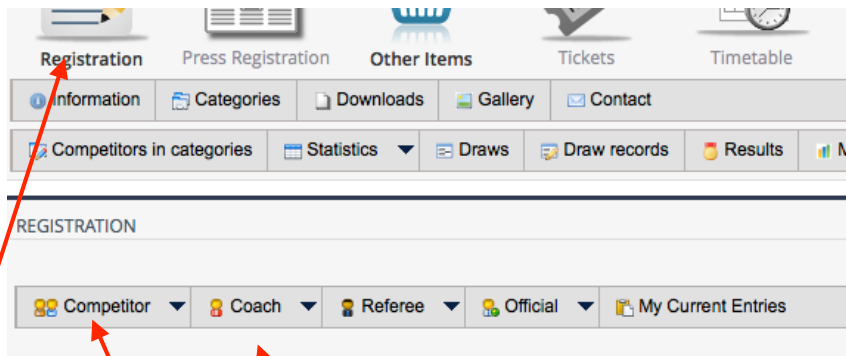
Registration Press Registration Other Items Tickets Timetable

Information Categories Downloads Gallery Contact

Competitors in categories Statistics Draws Draw records Results M

REGISTRATION

Competitor Coach Referee Official My Current Entries